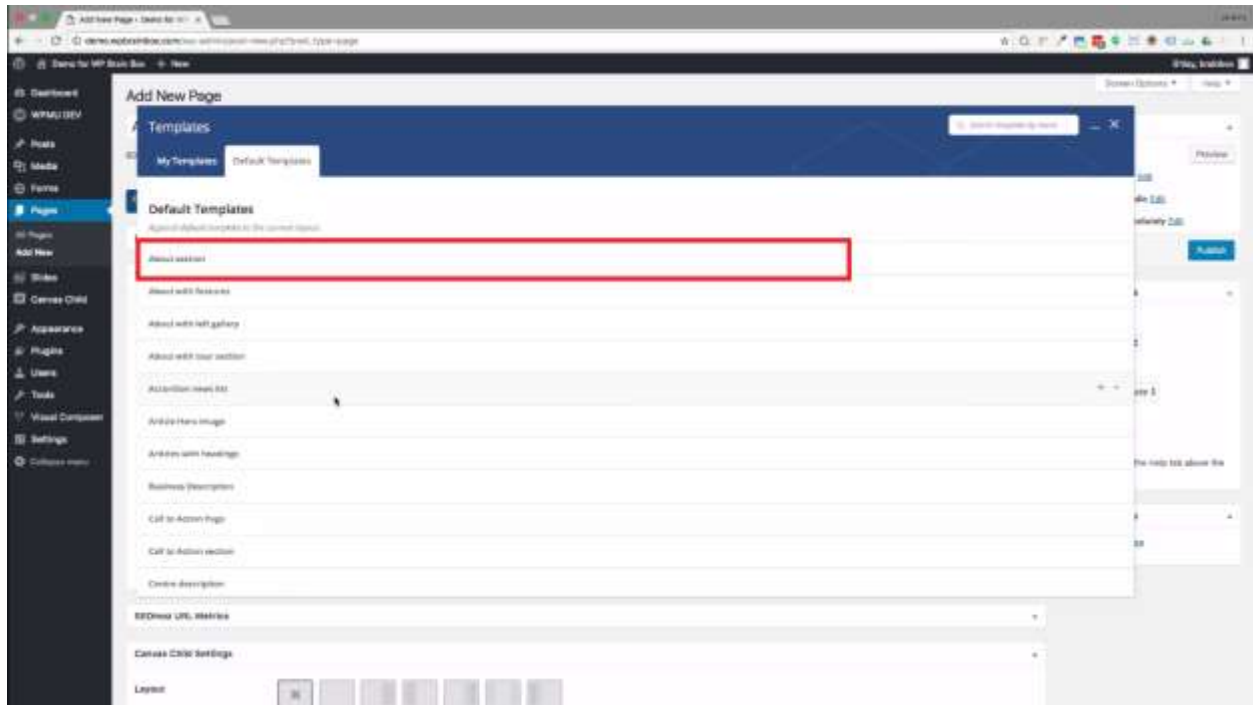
Add New Page ‹ Demo for W

Demo for WP Brain Box + New

Dashboard
WPMU DEV
Posts
Media
Forms
Pages
All Pages
Add New
Slides
Canvas Child
Appearance
Plugins
Users
Tools
Visual Composer
Settings
Collapse menu

Add New Page

Screen Options ▾ Help ▾

Templates

My Templates Default Templates

Default Templates

Append default template to the current layout

About section
About with features
About with left gallery
About with tour section
Accordion news list
Article Hero image
Articles with headings
Business Description
Call to Action Page
Call to Action section
Centre description

Preview
Publish

SEOmoz URL Metrics

Canvas Child Settings

Layout